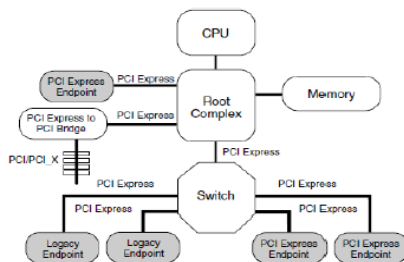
CPU

PCI Express Endpoint

PCI Express

Root Complex

Memory

PCI Express to PCI Bridge

PCI Express

PCI/PCI_X

PCI Express

PCI Express

PCI Express

Switch

PCI Express

PCI Express

PCI Express

Legacy Endpoint

Legacy Endpoint

PCI Express Endpoint

PCI Express Endpoint